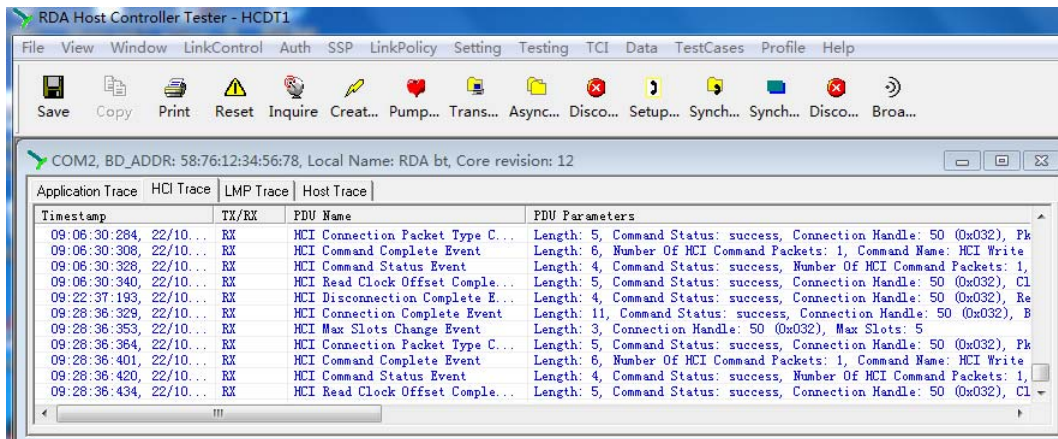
RDA Host Controller Tester - HCDT1

File View Window LinkControl Auth SSP LinkPolicy Setting Testing TCI Data TestCases Profile Help

Save Copy Print Reset Inquire Creat... Pump... Trans... Async... Disco... Setup... Synch... Synch... Disco... Broa...

COM2, BD_ADDR: 58:76:12:34:56:78, Local Name: RDA bt, Core revision: 12

Application Trace | HCI Trace | LMP Trace | Host Trace

| Timestamp | TX/RX | PDU Name | PDU Parameters |
|---|---|---|---|
| 09:06:30:284, 22/10... | RX | HCI Connection Packet Type C... | Length: 5, Command Status: success, Connection Handle: 50 (0x032), Pk |
| 09:06:30:308, 22/10... | RX | HCI Command Complete Event | Length: 6, Number Of HCI Command Packets: 1, Command Name: HCI Write |
| 09:06:30:328, 22/10... | RX | HCI Command Status Event | Length: 4, Command Status: success, Number Of HCI Command Packets: 1, |
| 09:06:30:340, 22/10... | RX | HCI Read Clock Offset Comple... | Length: 5, Command Status: success, Connection Handle: 50 (0x032), Cl |
| 09:22:37:193, 22/10... | RX | HCI Disconnection Complete E... | Length: 4, Command Status: success, Connection Handle: 50 (0x032), Re |
| 09:28:36:329, 22/10... | RX | HCI Connection Complete Event | Length: 11, Command Status: success, Connection Handle: 50 (0x032), B |
| 09:28:36:353, 22/10... | RX | HCI Max Slots Change Event | Length: 3, Connection Handle: 50 (0x032), Max Slots: 5 |
| 09:28:36:364, 22/10... | RX | HCI Connection Packet Type C... | Length: 5, Command Status: success, Connection Handle: 50 (0x032), Pk |
| 09:28:36:401, 22/10... | RX | HCI Command Complete Event | Length: 6, Number Of HCI Command Packets: 1, Command Name: HCI Write |
| 09:28:36:420, 22/10... | RX | HCI Command Status Event | Length: 4, Command Status: success, Number Of HCI Command Packets: 1, |
| 09:28:36:434, 22/10... | RX | HCI Read Clock Offset Comple... | Length: 5, Command Status: success, Connection Handle: 50 (0x032), Cl |